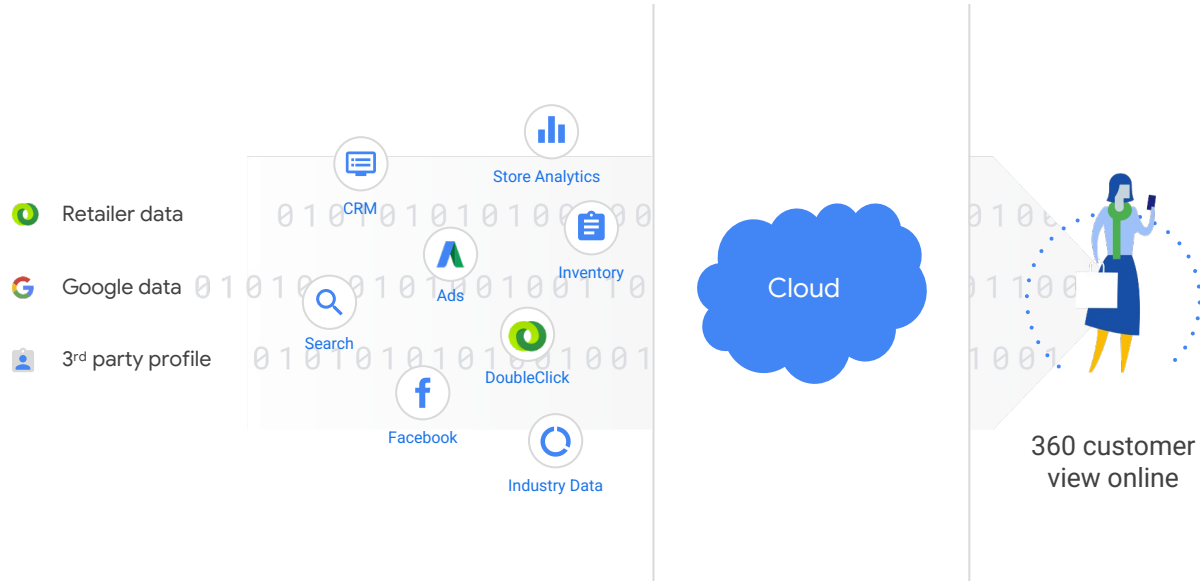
Retailer data

Google data

3rd party profile

CRM

Store Analytics

Inventory

Ads

Search

DoubleClick

Facebook

Industry Data

0101010101000

01010 0101001001110

01010101010001001

Cloud

0100

01100

1001

360 customer view online